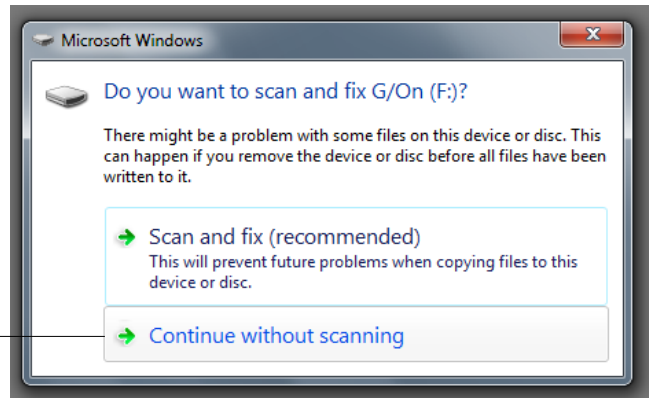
Microsoft Windows

Do you want to scan and fix G/On (F:)?

There might be a problem with some files on this device or disc. This can happen if you remove the device or disc before all files have been written to it.

Scan and fix (recommended)
This will prevent future problems when copying files to this device or disc.

Continue without scanning